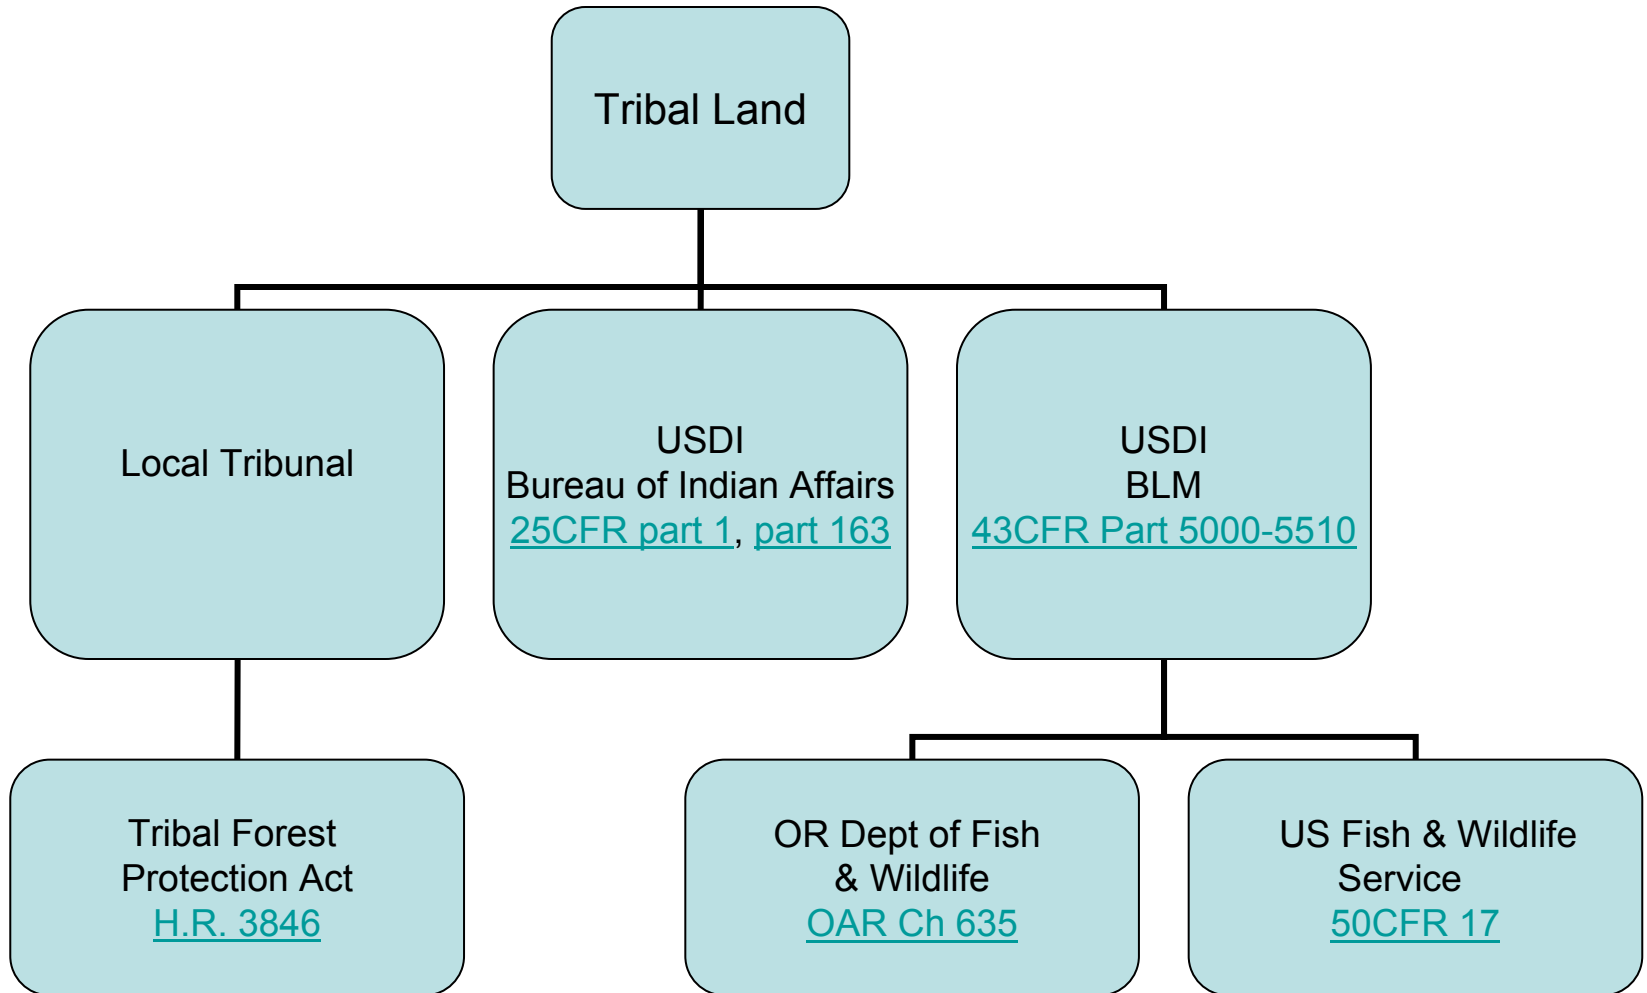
Tribal Land

Local Tribunal

USDI
Bureau of Indian Affairs
25CFR part 1, part 163

USDI
BLM
43CFR Part 5000-5510

Tribal Forest Protection Act
H.R. 3846

OR Dept of Fish & Wildlife
OAR Ch 635

US Fish & Wildlife Service
50CFR 17